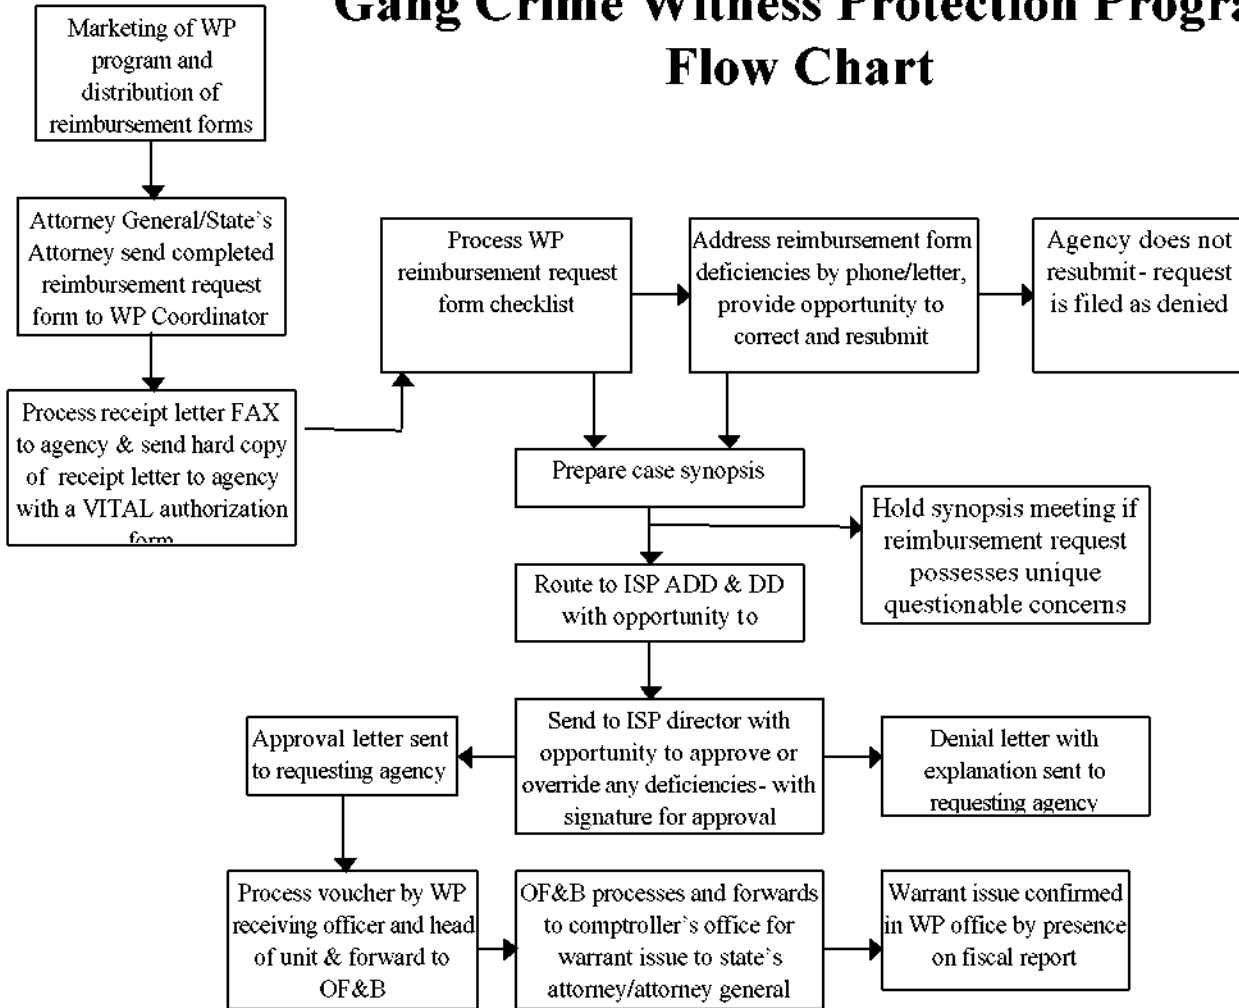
Gang Crime Witness Protection Progra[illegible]
Flow Chart

Marketing of WP program and distribution of reimbursement forms

Attorney General/State`s Attorney send completed reimbursement request form to WP Coordinator

Process receipt letter FAX to agency & send hard copy of receipt letter to agency with a VITAL authorization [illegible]

Process WP reimbursement request form checklist

Address reimbursement form deficiencies by phone/letter, provide opportunity to correct and resubmit

Agency does not resubmit- request is filed as denied

Prepare case synopsis

Hold synopsis meeting if reimbursement request possesses unique questionable concerns

Route to ISP ADD & DD with opportunity to

Send to ISP director with opportunity to approve or override any deficiencies- with signature for approval

Approval letter sent to requesting agency

Denial letter with explanation sent to requesting agency

Process voucher by WP receiving officer and head of unit & forward to OF&B

OF&B processes and forwards to comptroller`s office for warrant issue to state`s attorney/attorney general

Warrant issue confirmed in WP office by presence on fiscal report